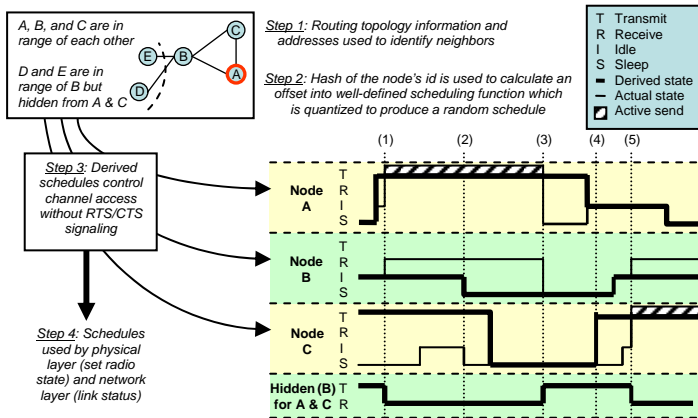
A, B, and C are in range of each other

D and E are in range of B but hidden from A & C

E B C A D

Step 1: Routing topology information and addresses used to identify neighbors

Step 2: Hash of the node's id is used to calculate an offset into well-defined scheduling function which is quantized to produce a random schedule

T Transmit
R Receive
I Idle
S Sleep
Derived state
Actual state
Active send

Step 3: Derived schedules control channel access without RTS/CTS signaling

Step 4: Schedules used by physical layer (set radio state) and network layer (link status)

(1) (2) (3) (4) (5)

Node A
T R I S

Node B
T R I S

Node C
T R I S

Hidden (B) for A & C
T R